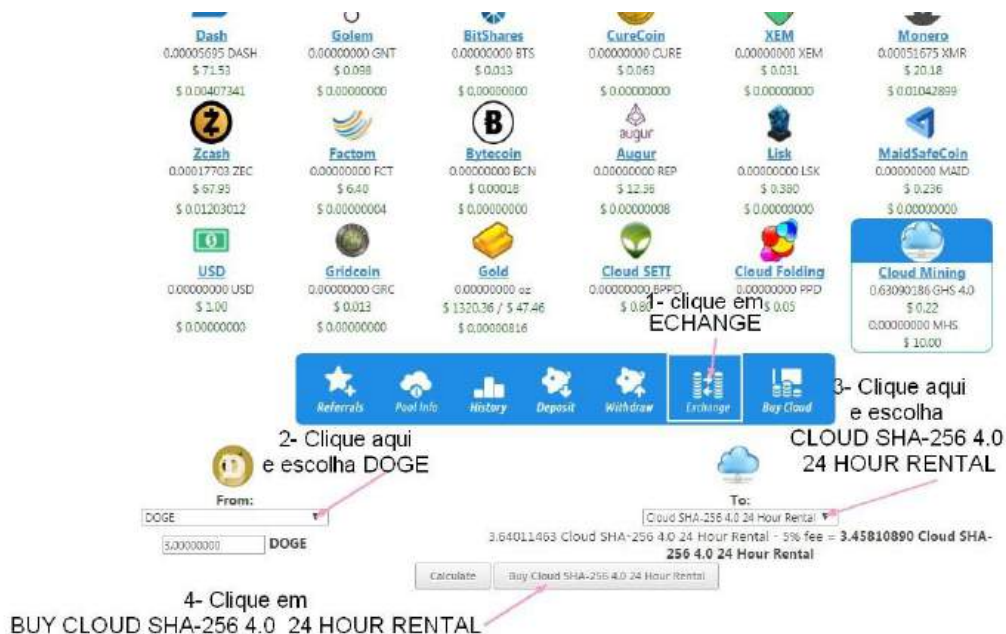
Dash
0.00005695 DASH
$ 71.53
$ 0.00407341

Golem
0.00000000 GNT
$ 0.098
$ 0.00000000

BitShares
0.00000000 BTS
$ 0.013
$ 0.00000000

CureCoin
0.00000000 CURE
$ 0.063
$ 0.00000000

XEM
0.00000000 XEM
$ 0.031
$ 0.00000000

Monero
0.00051675 XMR
$ 20.18
$ 0.01042899

Zcash
0.00017703 ZEC
$ 67.95
$ 0.01203012

Factom
0.00000000 FCT
$ 6.40
$ 0.00000004

Bytecoin
0.00000000 BCN
$ 0.00018
$ 0.00000000

augur
Augur
0.00000000 REP
$ 12.36
$ 0.00000008

Lisk
0.00000000 LSK
$ 0.380
$ 0.00000000

MaidSafeCoin
0.00000000 MAID
$ 0.236
$ 0.00000000

USD
0.00000000 USD
$ 1.00
$ 0.00000000

Gridcoin
0.00000000 GRC
$ 0.013
$ 0.00000000

Gold
0.00000000 oz
$ 1320.36 / $ 47.46
$ 0.00000816

Cloud SETI
0.00000000 BPPD
$ 0.8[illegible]

Cloud Folding
0.00000000 PPD
$ 0.05

Cloud Mining
0.63090186 GHS 4.0
$ 0.22
0.00000000 MHS
$ 10.00

1- clique em ECHANGE

Referrals
Pool Info
History
Deposit
Withdraw
Exchange
Buy Cloud

3- Clique aqui e escolha CLOUD SHA-256 4.0 24 HOUR RENTAL

2- Clique aqui e escolha DOGE

From:
DOGE
5.00000000 DOGE

To:
Cloud SHA-256 4.0 24 Hour Rental
3.64011463 Cloud SHA-256 4.0 24 Hour Rental - 5% fee = 3.45810890 Cloud SHA-256 4.0 24 Hour Rental

Calculate
Buy Cloud SHA-256 4.0 24 Hour Rental

4- Clique em
BUY CLOUD SHA-256 4.0 24 HOUR RENTAL